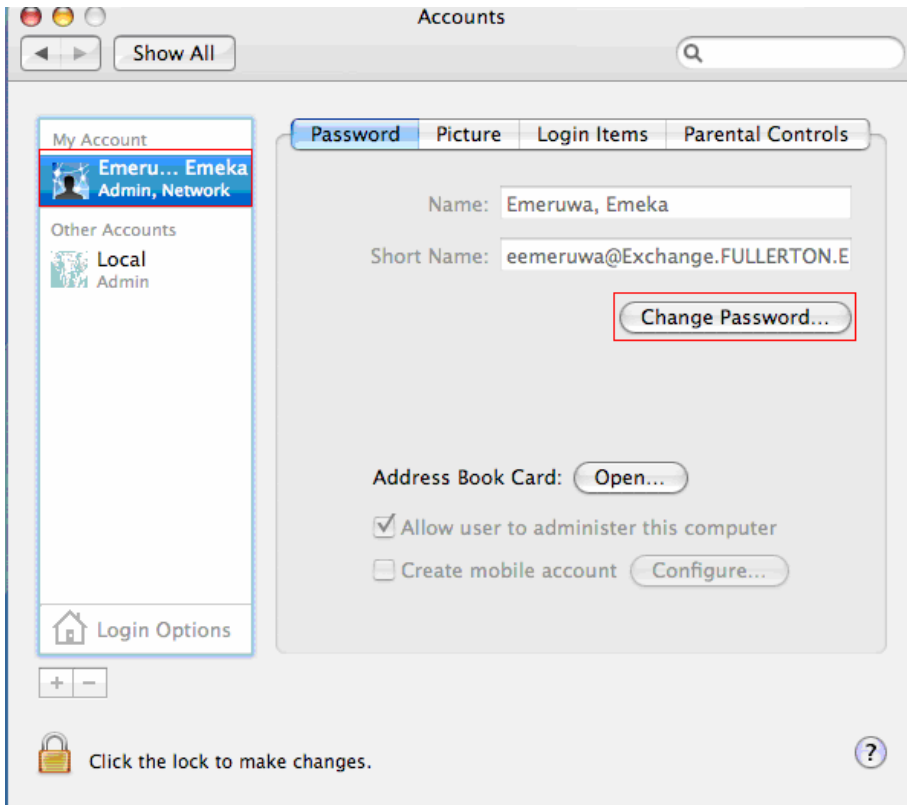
Accounts

Show All

My Account
Emeru... Emeka
Admin, Network

Other Accounts
Local
Admin

Login Options

+ −

Password | Picture | Login Items | Parental Controls

Name: Emeruwa, Emeka

Short Name: eemeruwa@Exchange.FULLERTON.E

Change Password...

Address Book Card: Open...

Allow user to administer this computer

Create mobile account Configure...

Click the lock to make changes.

?